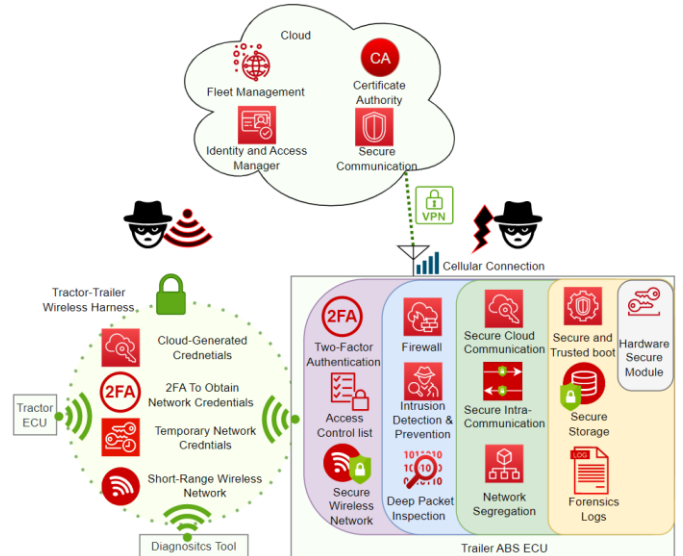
Cloud

Fleet Management

CA

Certificate Authority

Identity and Access Manager

Secure Communication

VPN

Cellular Connection

Tractor-Trailer Wireless Harness

Cloud-Generated Crednetials

2FA

2FA To Obtain Network Credentials

Temporary Network Credntials

Short-Range Wireless Network

Tractor ECU

Diagnositcs Tool

2FA

Two-Factor Authentication

Access Control list

Secure Wireless Network

Firewall

Intrusion Detection & Prevention

Deep Packet Inspection

Secure Cloud Communication

Secure Intra-Communication

Network Segregation

Secure and Trusted boot

Secure Storage

LOG

Forensics Logs

Hardware Secure Module

Trailer ABS ECU